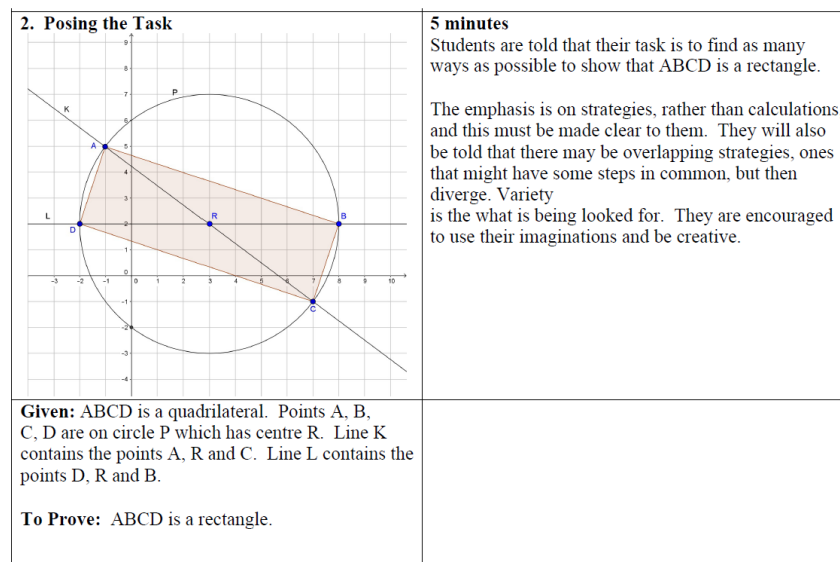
| 2. Posing the Task | 5 minutes<br>Students are told that their task is to find as many ways as possible to show that ABCD is a rectangle.<br><br>The emphasis is on strategies, rather than calculations and this must be made clear to them. They will also be told that there may be overlapping strategies, ones that might have some steps in common, but then diverge. Variety is the what is being looked for. They are encouraged to use their imaginations and be creative. |
|---|---|
| 9 8 7 6 5 4 3 2 1 0 -1 -2 -3 -4 -3 -2 -1 0 1 2 3 4 5 6 7 8 9 10 P K A L D R B C | |
| **Given:** ABCD is a quadrilateral. Points A, B, C, D are on circle P which has centre R. Line K contains the points A, R and C. Line L contains the points D, R and B.<br><br>**To Prove:** ABCD is a rectangle. | |